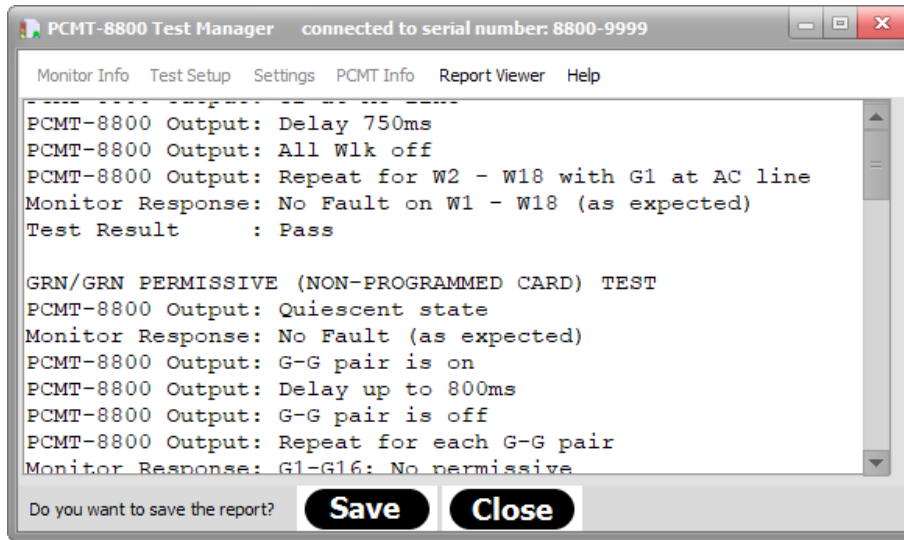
PCMT-8800 Test Manager connected to serial number: 8800-9999

Monitor Info Test Setup Settings PCMT Info Report Viewer Help

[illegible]
PCMT-8800 Output: Delay 750ms
PCMT-8800 Output: All Wlk off
PCMT-8800 Output: Repeat for W2 - W18 with G1 at AC line
Monitor Response: No Fault on W1 - W18 (as expected)
Test Result : Pass

GRN/GRN PERMISSIVE (NON-PROGRAMMED CARD) TEST
PCMT-8800 Output: Quiescent state
Monitor Response: No Fault (as expected)
PCMT-8800 Output: G-G pair is on
PCMT-8800 Output: Delay up to 800ms
PCMT-8800 Output: G-G pair is off
PCMT-8800 Output: Repeat for each G-G pair
Monitor Response: G1-G16: No permissive

Do you want to save the report? Save Close